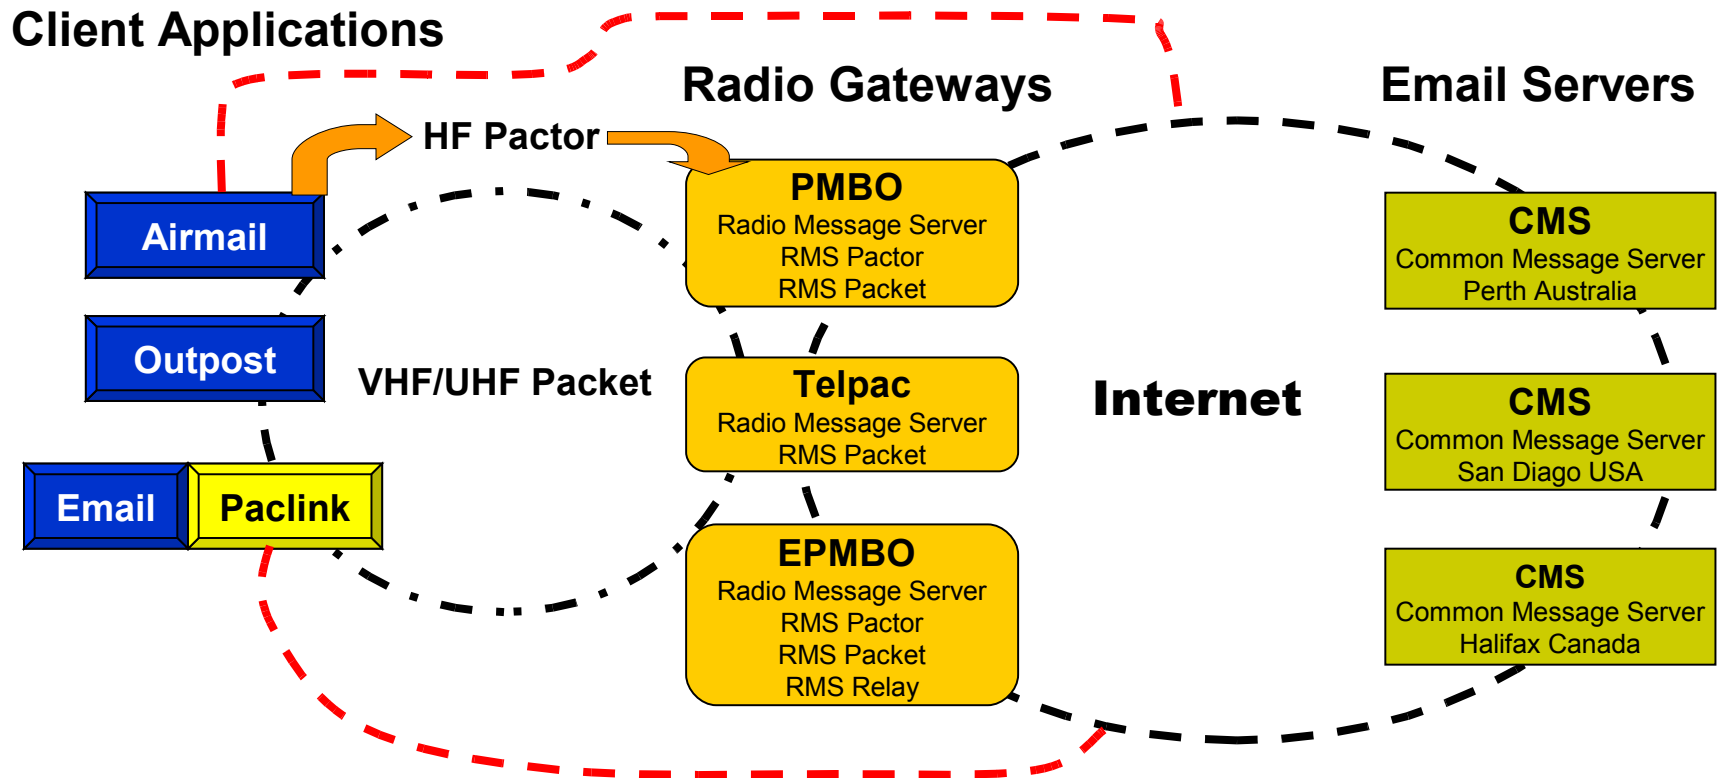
Client Applications

Radio Gateways

Email Servers

HF Pactor

Airmail

Outpost

Email

Paclink

VHF/UHF Packet

PMBO
Radio Message Server
RMS Pactor
RMS Packet

Telpac
Radio Message Server
RMS Packet

EPMBO
Radio Message Server
RMS Pactor
RMS Packet
RMS Relay

Internet

CMS
Common Message Server
Perth Australia

CMS
Common Message Server
San Diago USA

CMS
Common Message Server
Halifax Canada